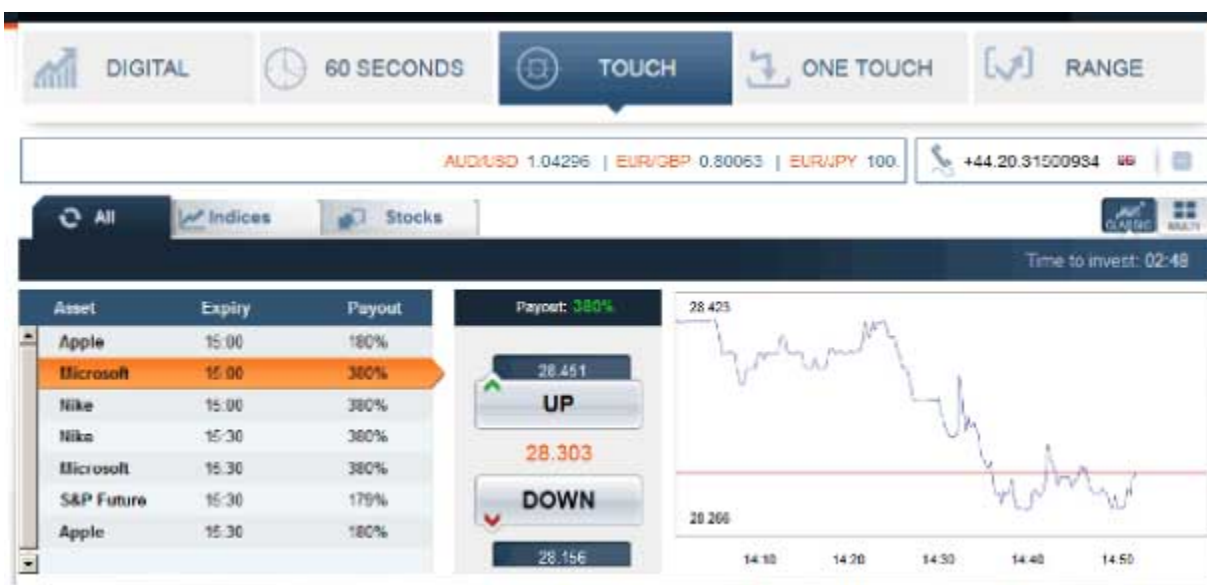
DIGITAL 60 SECONDS TOUCH ONE TOUCH RANGE

AUD/USD 1.04296 | EUR/GBP 0.80063 | EUR/JPY 100.

+44.20.31500934

All Indices Stocks

CLASSIC MULTI

Time to invest: 02:48

| Asset | Expiry | Payout |
|---|---|---|
| Apple | 15:00 | 180% |
| Microsoft | 15:00 | 380% |
| Nike | 15:00 | 380% |
| Nike | 15:30 | 380% |
| Microsoft | 15:30 | 380% |
| S&P Future | 15:30 | 179% |
| Apple | 15:30 | 180% |

Payout: 380%

28.451

UP

28.303

DOWN

28.156

28.423

28.266

14:10 14:20 14:30 14:40 14:50